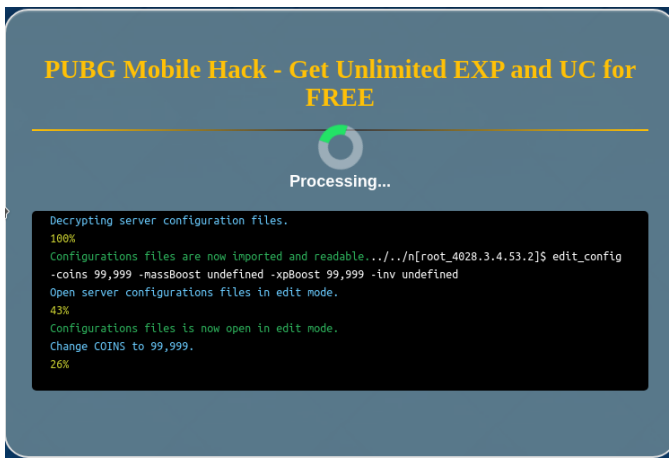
PUBG Mobile Hack - Get Unlimited EXP and UC for FREE

Processing...

Decrypting server configuration files.
100%
Configurations files are now imported and readable.../../n[root_4028.3.4.53.2]$ edit_config -coins 99,999 -massBoost undefined -xpBoost 99,999 -inv undefined
Open server configurations files in edit mode.
43%
Configurations files is now open in edit mode.
Change COINS to 99,999.
26%